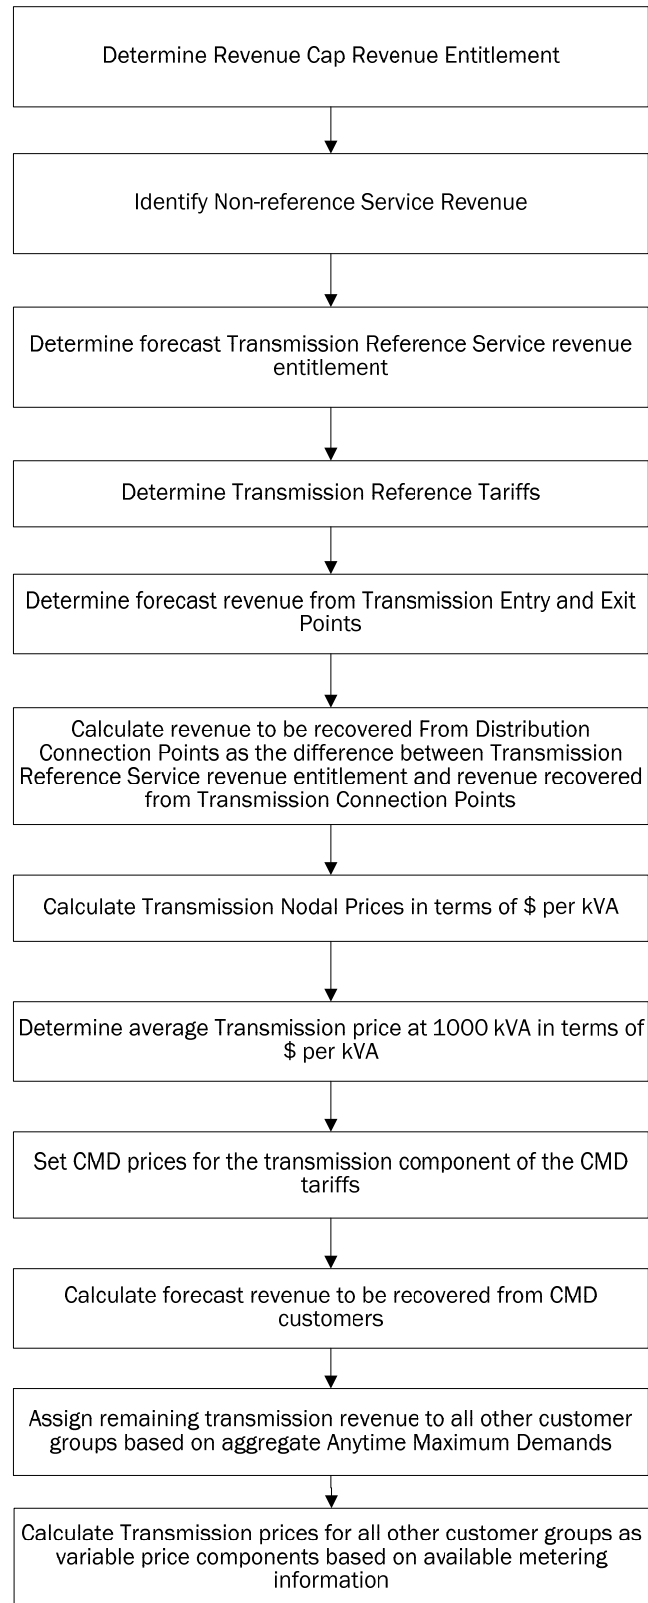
Determine Revenue Cap Revenue Entitlement

Identify Non-reference Service Revenue

Determine forecast Transmission Reference Service revenue entitlement

Determine Transmission Reference Tariffs

Determine forecast revenue from Transmission Entry and Exit Points

Calculate revenue to be recovered From Distribution Connection Points as the difference between Transmission Reference Service revenue entitlement and revenue recovered from Transmission Connection Points

Calculate Transmission Nodal Prices in terms of \$ per kVA

Determine average Transmission price at 1000 kVA in terms of \$ per kVA

Set CMD prices for the transmission component of the CMD tariffs

Calculate forecast revenue to be recovered from CMD customers

Assign remaining transmission revenue to all other customer groups based on aggregate Anytime Maximum Demands

Calculate Transmission prices for all other customer groups as variable price components based on available metering information